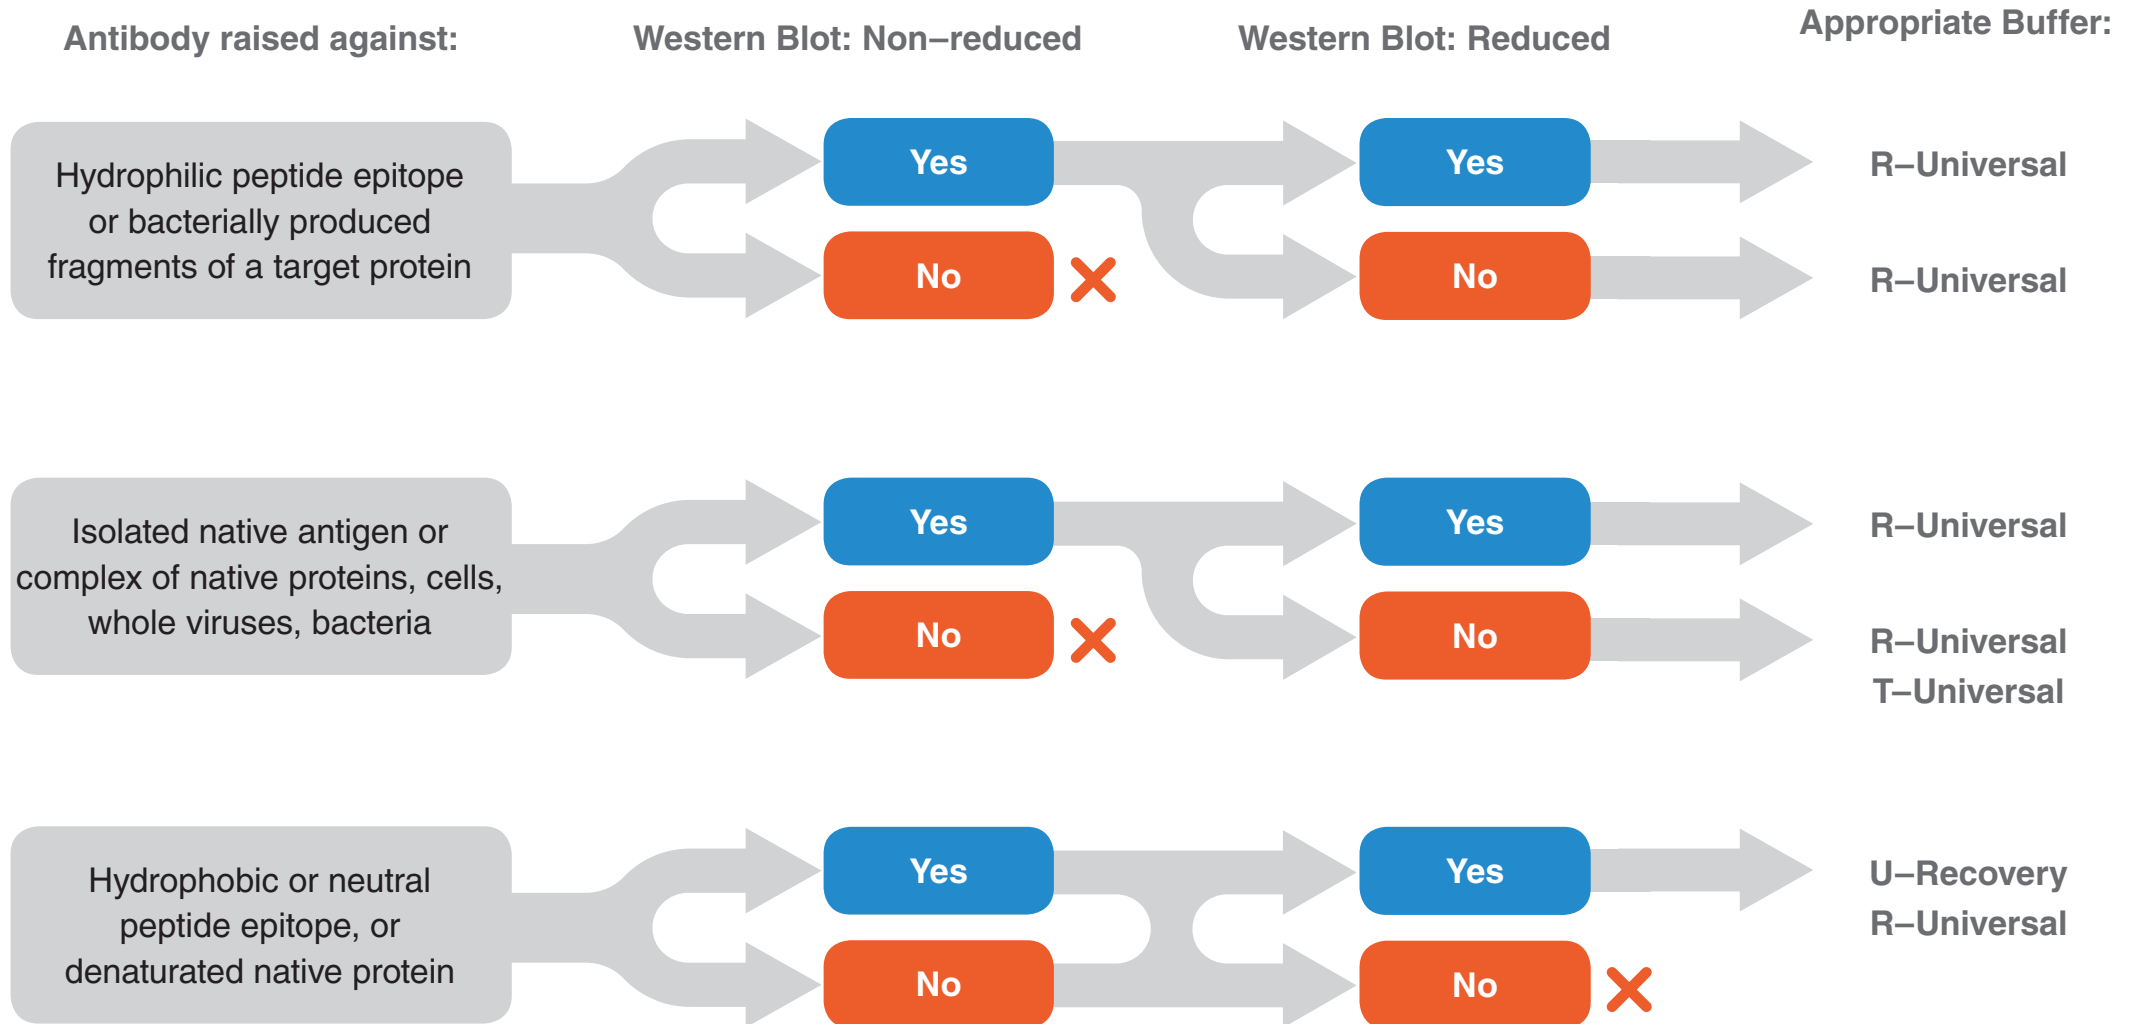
Antibody raised against:

Western Blot: Non–reduced

Western Blot: Reduced

Appropriate Buffer:

Hydrophilic peptide epitope or bacterially produced fragments of a target protein

Yes

No

Yes

No

R–Universal

R–Universal

Isolated native antigen or complex of native proteins, cells, whole viruses, bacteria

Yes

No

Yes

No

R–Universal

R–Universal
T–Universal

Hydrophobic or neutral peptide epitope, or denaturated native protein

Yes

No

Yes

No

U–Recovery
R–Universal